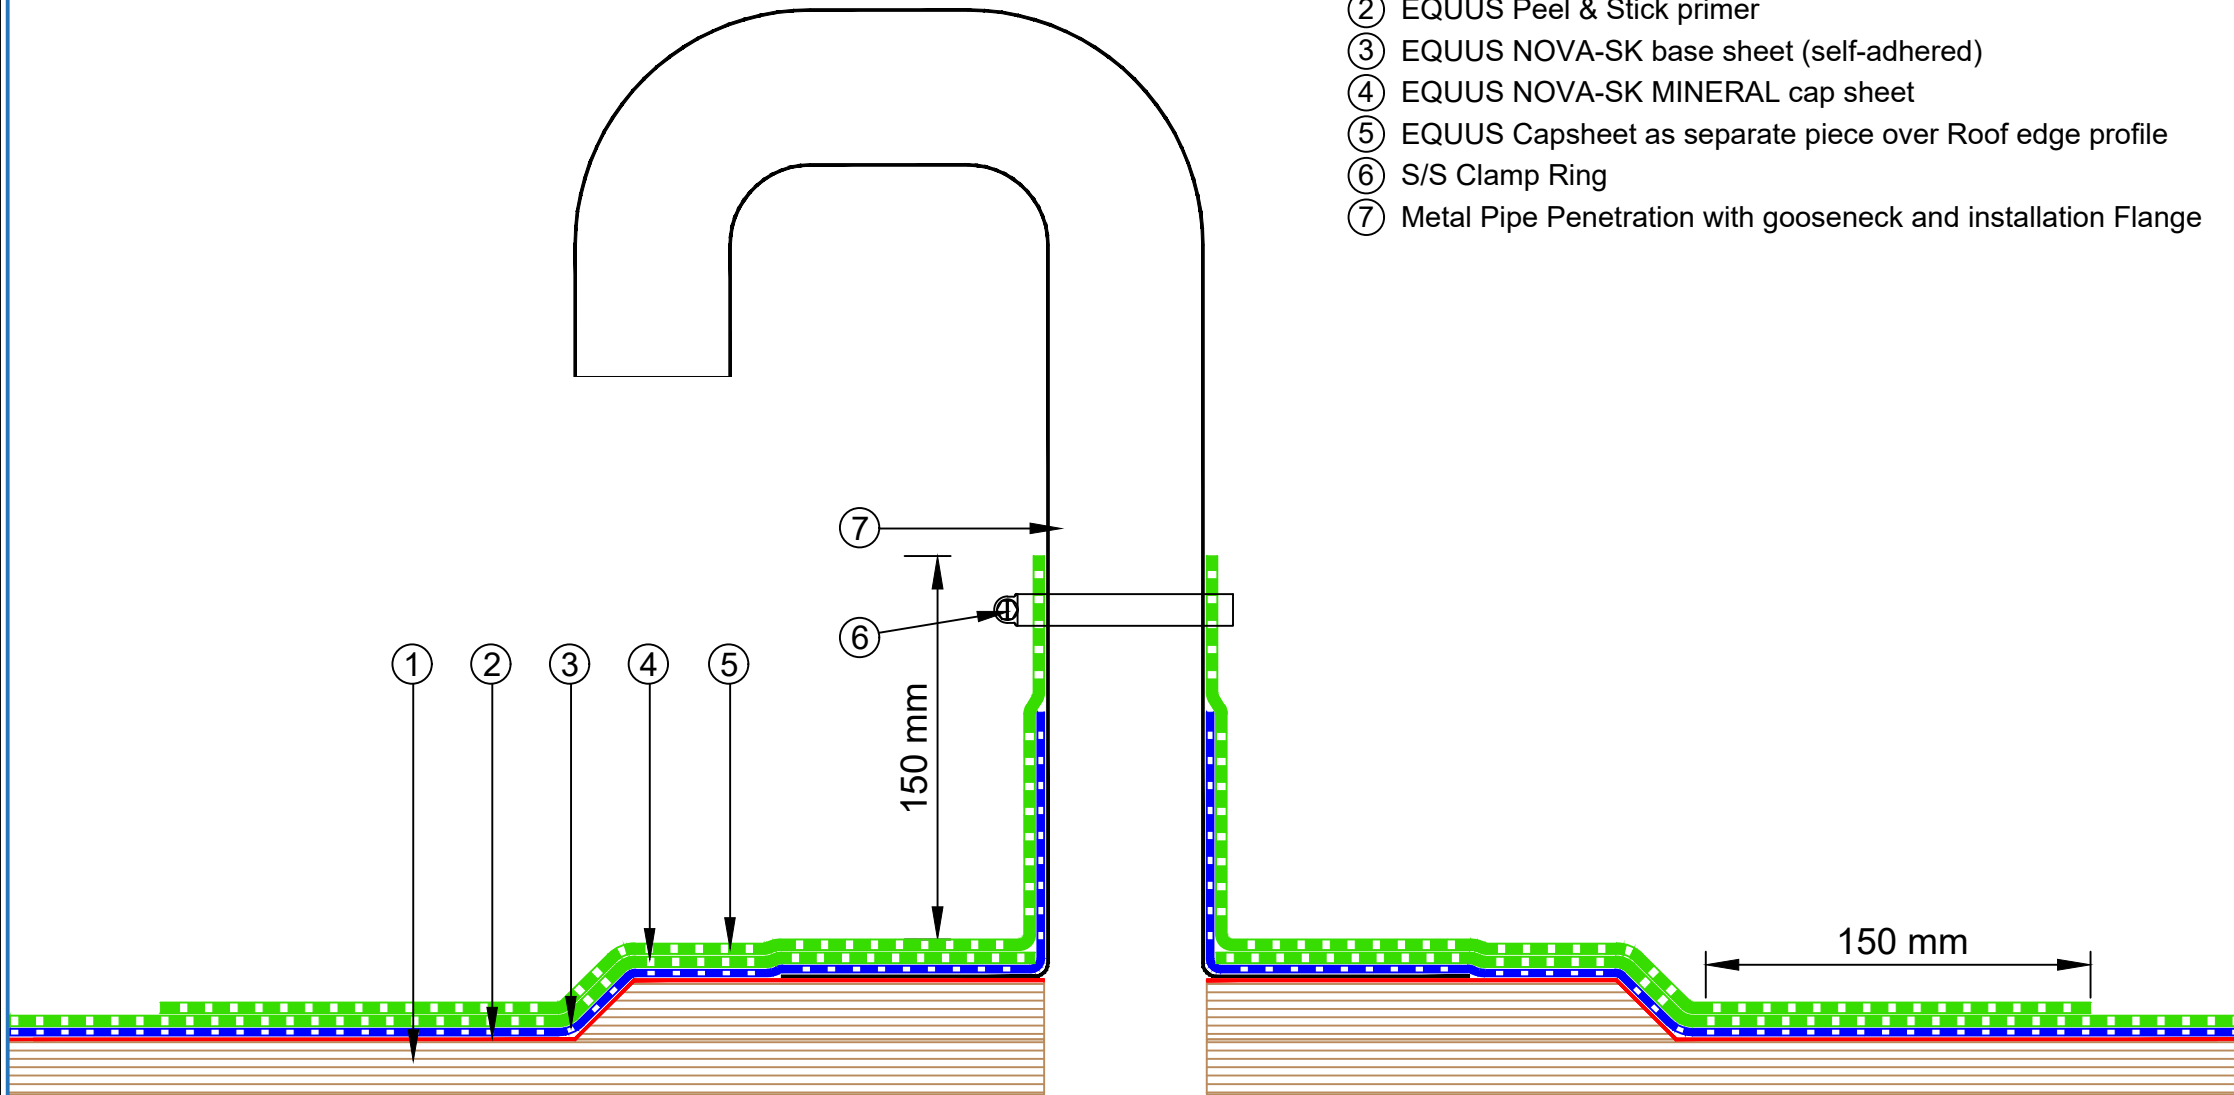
2 EQUUS Peel & Stick primer
3 EQUUS NOVA-SK base sheet (self-adhered)
4 EQUUS NOVA-SK MINERAL cap sheet
5 EQUUS Capsheet as separate piece over Roof edge profile
6 S/S Clamp Ring
7 Metal Pipe Penetration with gooseneck and installation Flange

7
6
150 mm
1 2 3 4 5
150 mm